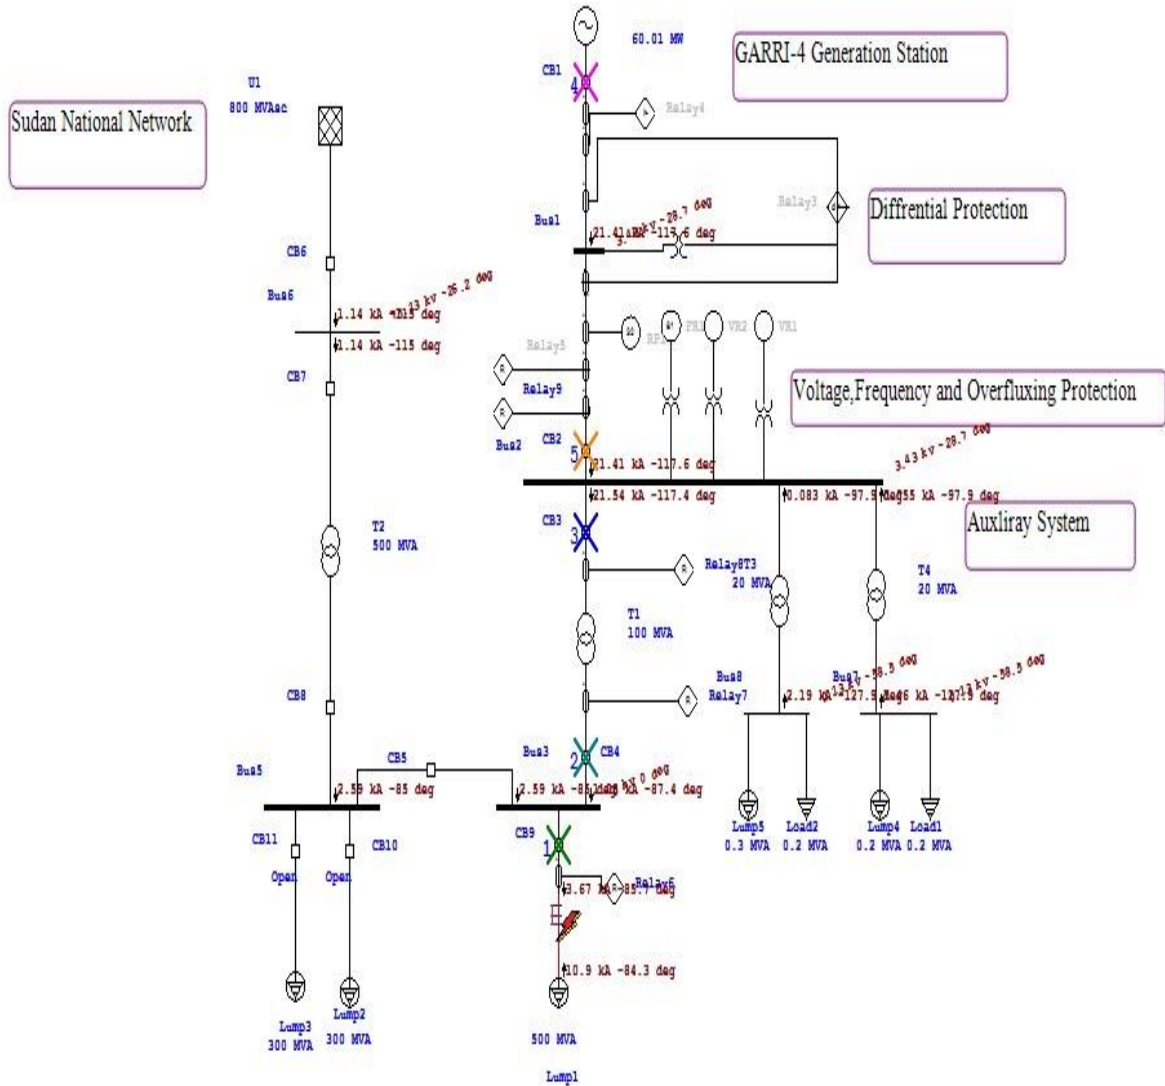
60.01 MW

GARRI-4 Generation Station

CB1

4

Relay4

U1
800 MVAsc

Sudan National Network

Relay3

Diffrential Protection

Bus1

21.41 kA -117.6 deg

3.43 kV -28.7 deg

CB6

Bus6

13 kV -25.2 deg

1.14 kA -115 deg

1.14 kA -115 deg

CB7

Relay5

RPA

PR1

VR2

VR1

Relay9

Voltage,Frequency and Overfluxing Protection

Bus2

CB2

5

21.41 kA -117.6 deg

3.43 kV -28.7 deg

21.54 kA -117.4 deg

0.083 kA -97.9 deg

0.055 kA -97.9 deg

Auxliray System

CB3

3

T2
500 MVA

Relay8

T3
20 MVA

T4
20 MVA

T1
100 MVA

Bus8

Relay7

Bus7

0.13 kV -58.5 deg

2.19 kA -127.9 deg

1.46 kA -127.9 deg

CB8

Bus3

2

CB4

CB5

Bus5

2.59 kA -85 deg

2.59 kA -85 deg

0 kV 0 deg

1.09 kA -87.4 deg

CB11

CB10

CB9

1

Lump5
0.3 MVA

Load2
0.2 MVA

Lump4
0.2 MVA

Load1
0.2 MVA

Open

Open

Relay6

3.67 kA -85.7 deg

10.9 kA -84.3 deg

Lump3
300 MVA

Lump2
300 MVA

500 MVA

Lump1